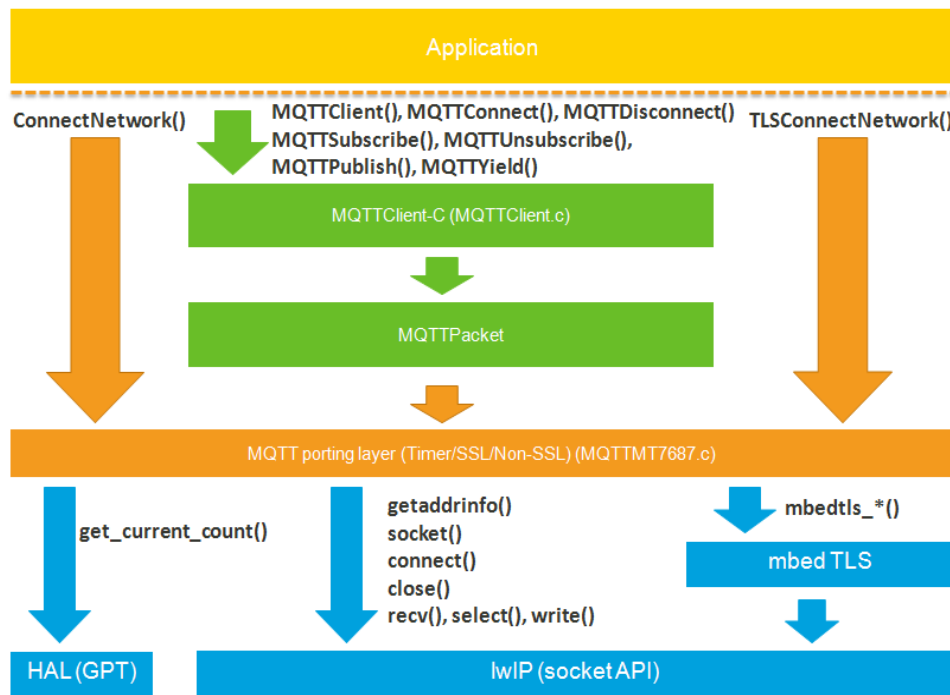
Application

ConnectNetwork()

MQTTClient(), MQTTConnect(), MQTTDisconnect()
MQTTSubscribe(), MQTTUnsubscribe(),
MQTTPublish(), MQTTYield()

TLSConnectNetwork()

MQTTClient-C (MQTTClient.c)

MQTTPacket

MQTT porting layer (Timer/SSL/Non-SSL) (MQTTMT7687.c)

get_current_count()

getaddrinfo()
socket()
connect()
close()
recv(), select(), write()

mbedtls_*()

mbed TLS

HAL (GPT)

lwIP (socket API)